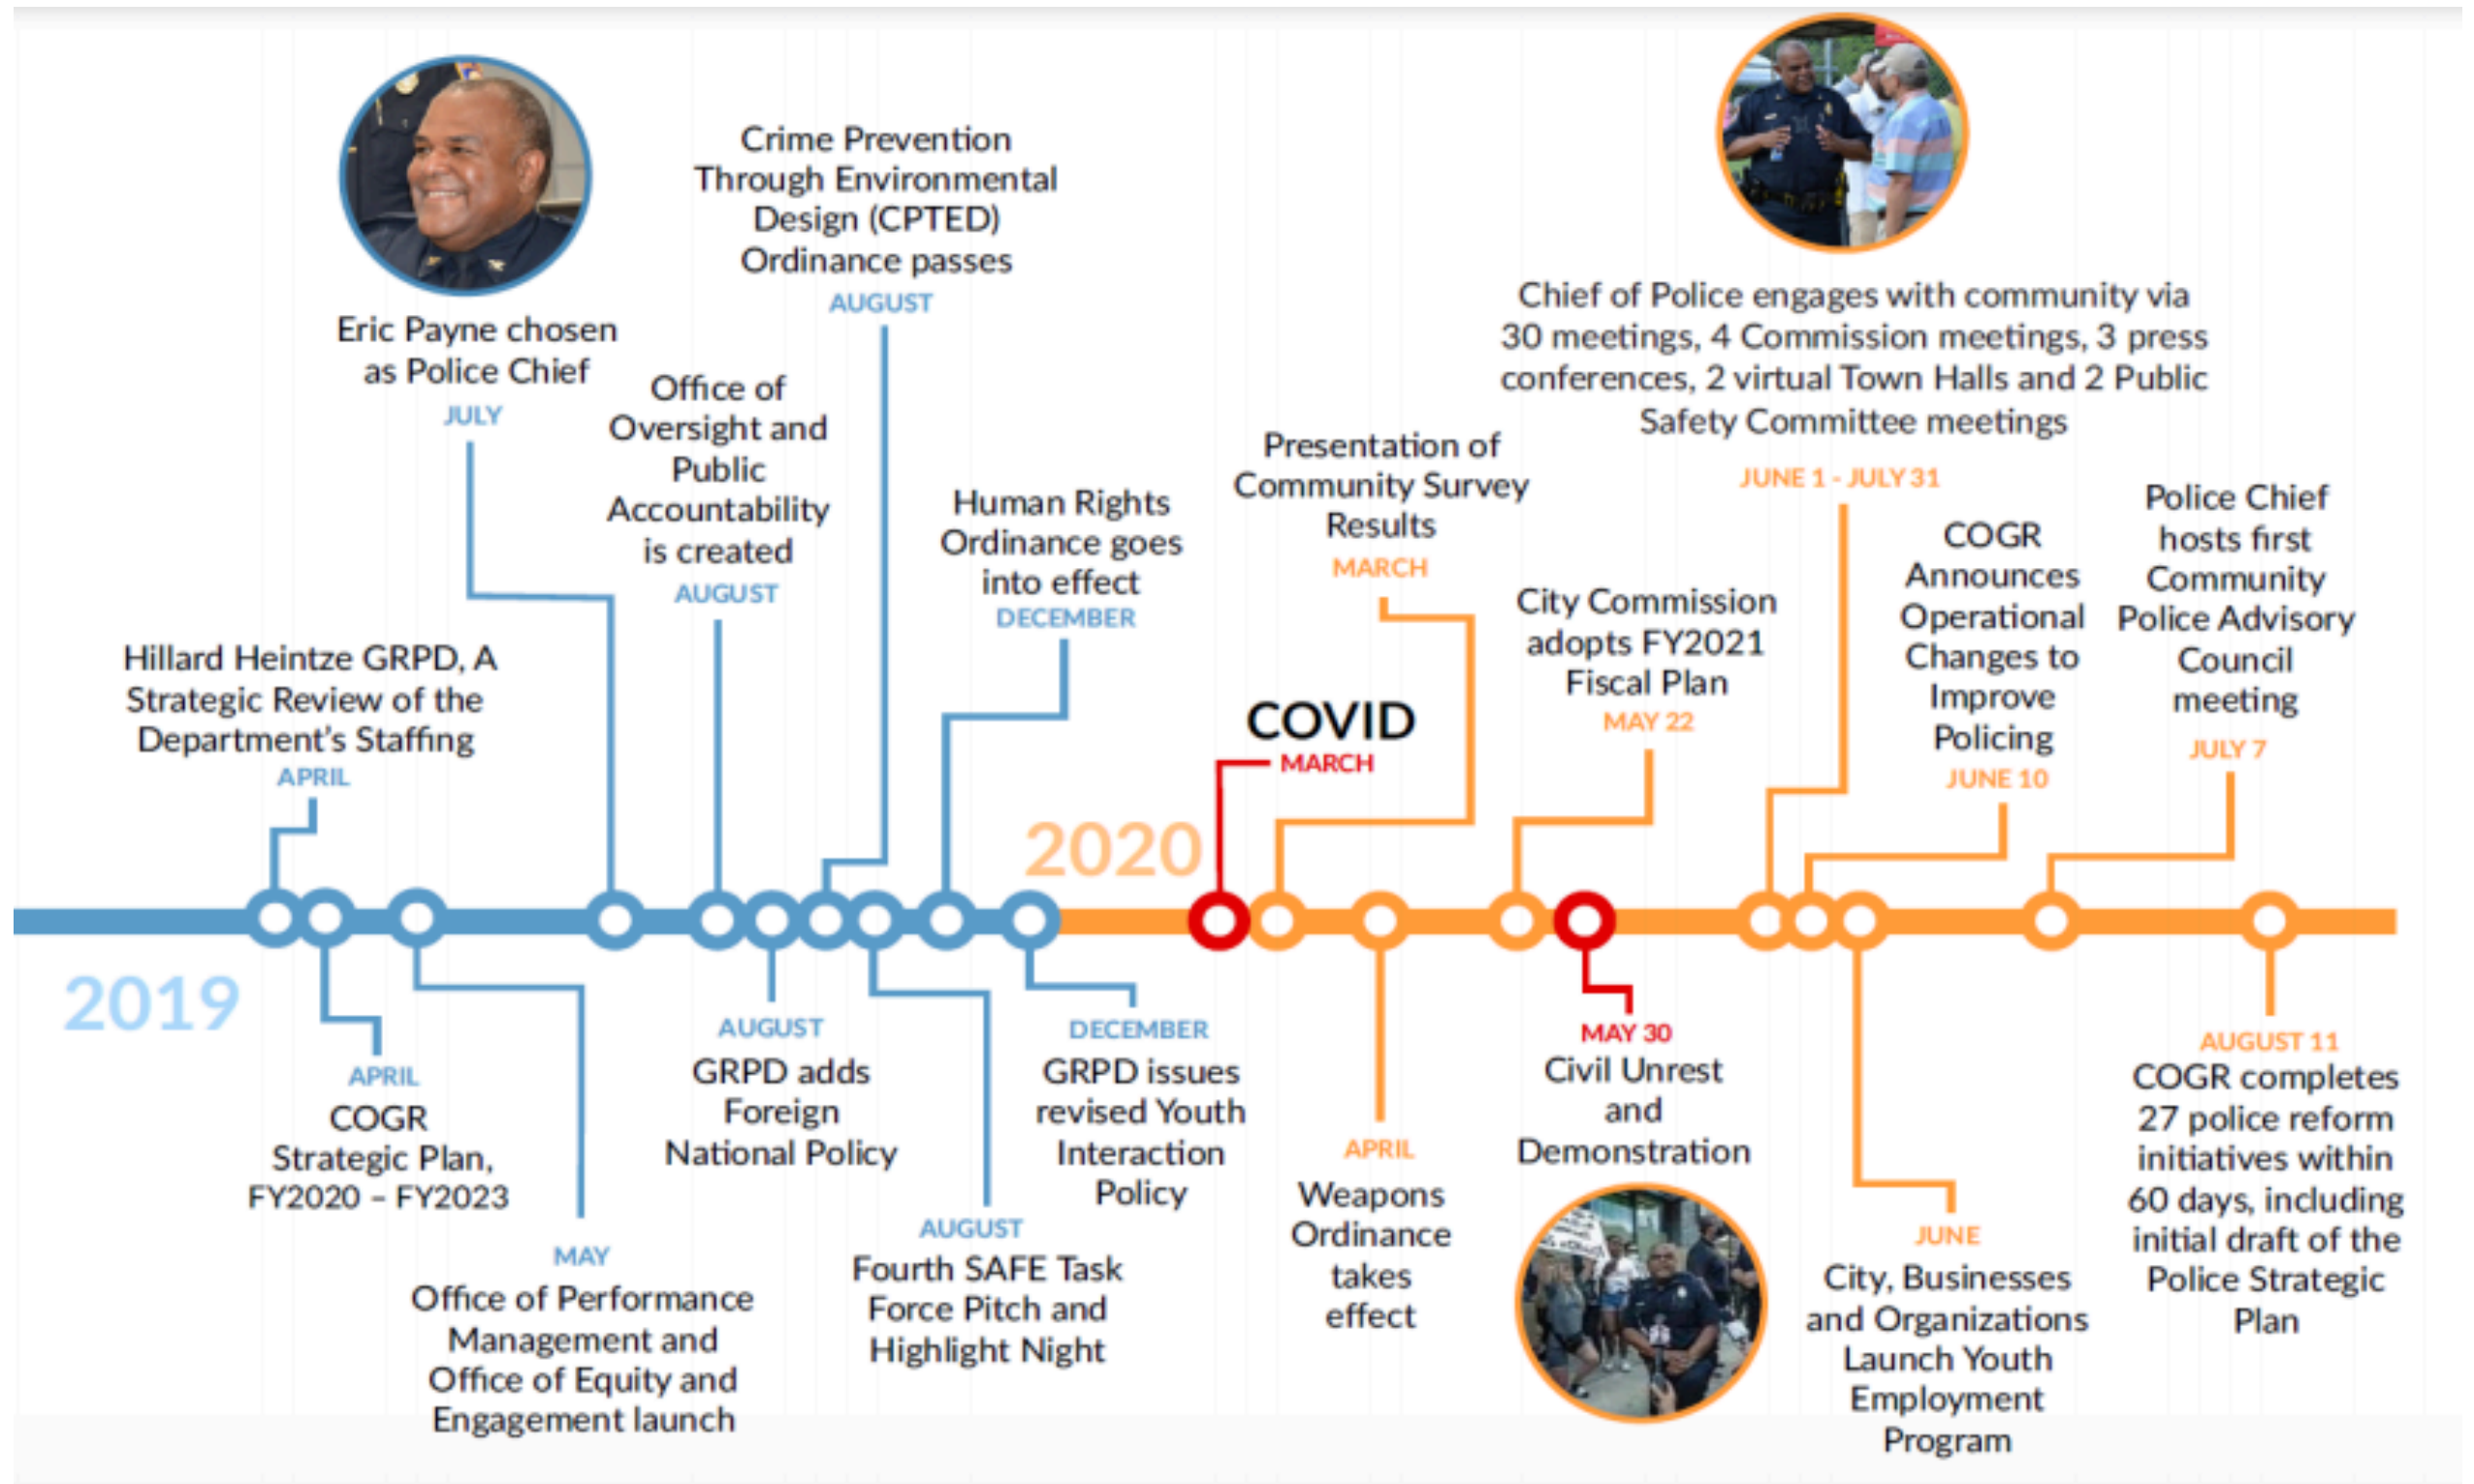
Hillard Heintze GRPD, A Strategic Review of the Department's Staffing
APRIL

Eric Payne chosen as Police Chief
JULY

Office of Oversight and Public Accountability is created
AUGUST

Crime Prevention Through Environmental Design (CPTED) Ordinance passes
AUGUST

Human Rights Ordinance goes into effect
DECEMBER

2019

APRIL
COGR Strategic Plan, FY2020 – FY2023

MAY
Office of Performance Management and Office of Equity and Engagement launch

AUGUST
GRPD adds Foreign National Policy

AUGUST
Fourth SAFE Task Force Pitch and Highlight Night

DECEMBER
GRPD issues revised Youth Interaction Policy

2020

COVID
MARCH

Presentation of Community Survey Results
MARCH

APRIL
Weapons Ordinance takes effect

City Commission adopts FY2021 Fiscal Plan
MAY 22

MAY 30
Civil Unrest and Demonstration

Chief of Police engages with community via 30 meetings, 4 Commission meetings, 3 press conferences, 2 virtual Town Halls and 2 Public Safety Committee meetings
JUNE 1 - JULY 31

COGR Announces Operational Changes to Improve Policing
JUNE 10

JUNE
City, Businesses and Organizations Launch Youth Employment Program

Police Chief hosts first Community Police Advisory Council meeting
JULY 7

AUGUST 11
COGR completes 27 police reform initiatives within 60 days, including initial draft of the Police Strategic Plan